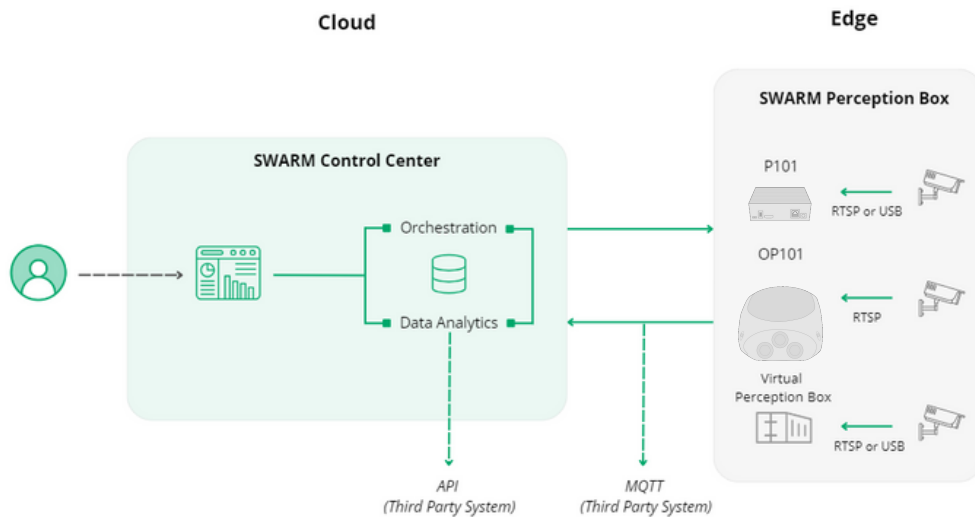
Cloud

Edge

SWARM Control Center

Orchestration

Data Analytics

SWARM Perception Box

P101

RTSP or USB

OP101

RTSP

Virtual Perception Box

RTSP or USB

API
(Third Party System)

MQTT
(Third Party System)